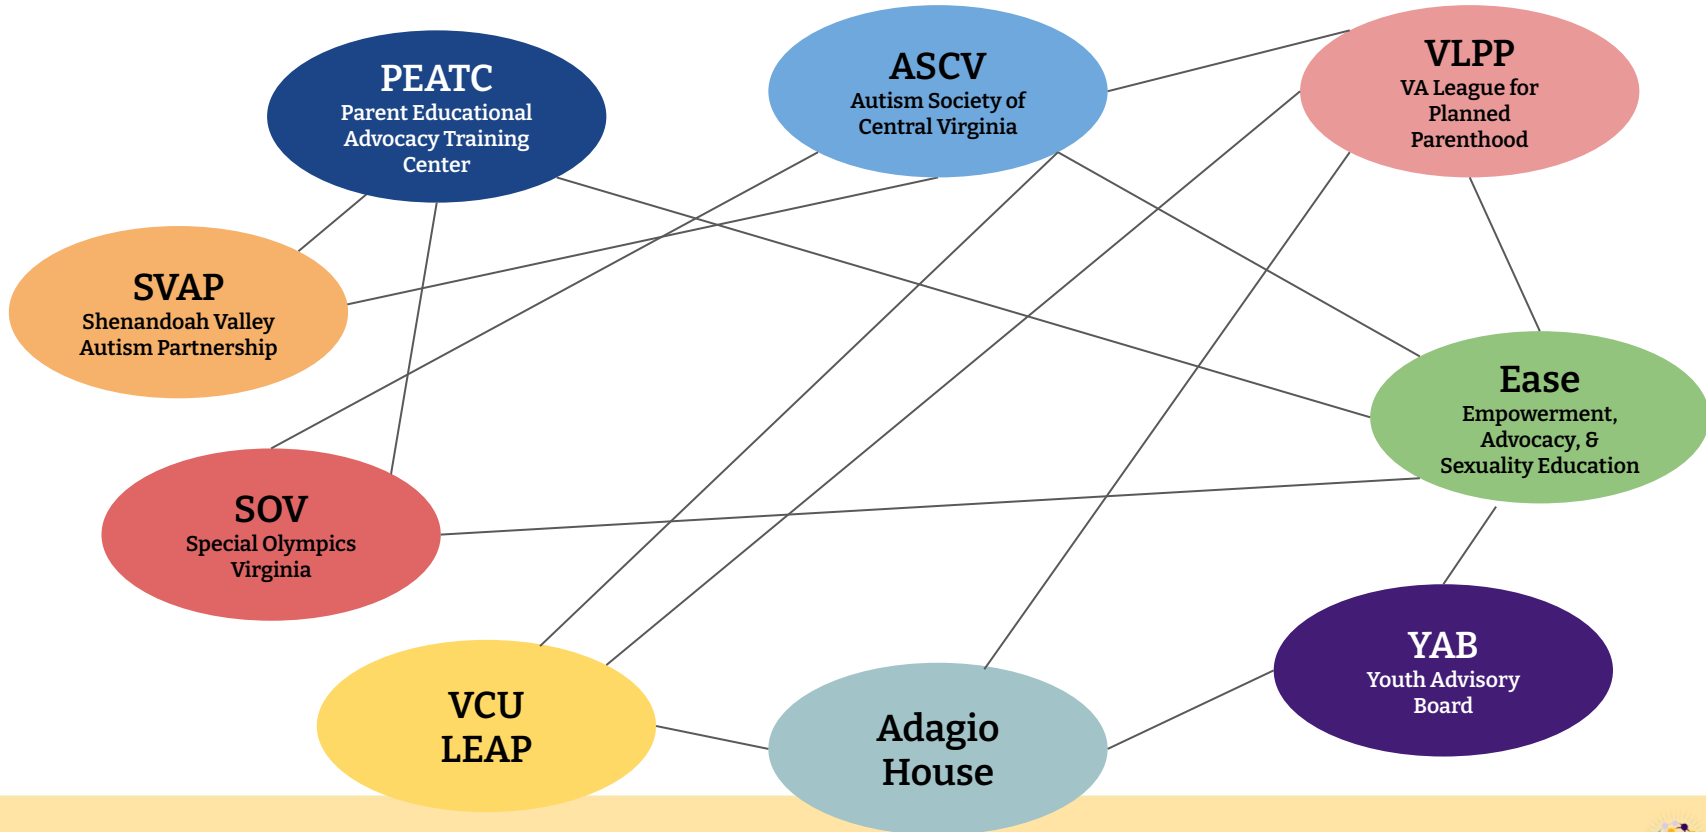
PEATC
Parent Educational Advocacy Training Center

ASCV
Autism Society of Central Virginia

VLPP
VA League for Planned Parenthood

SVAP
Shenandoah Valley Autism Partnership

Ease
Empowerment, Advocacy, & Sexuality Education

SOV
Special Olympics Virginia

YAB
Youth Advisory Board

VCU
LEAP

Adagio
House